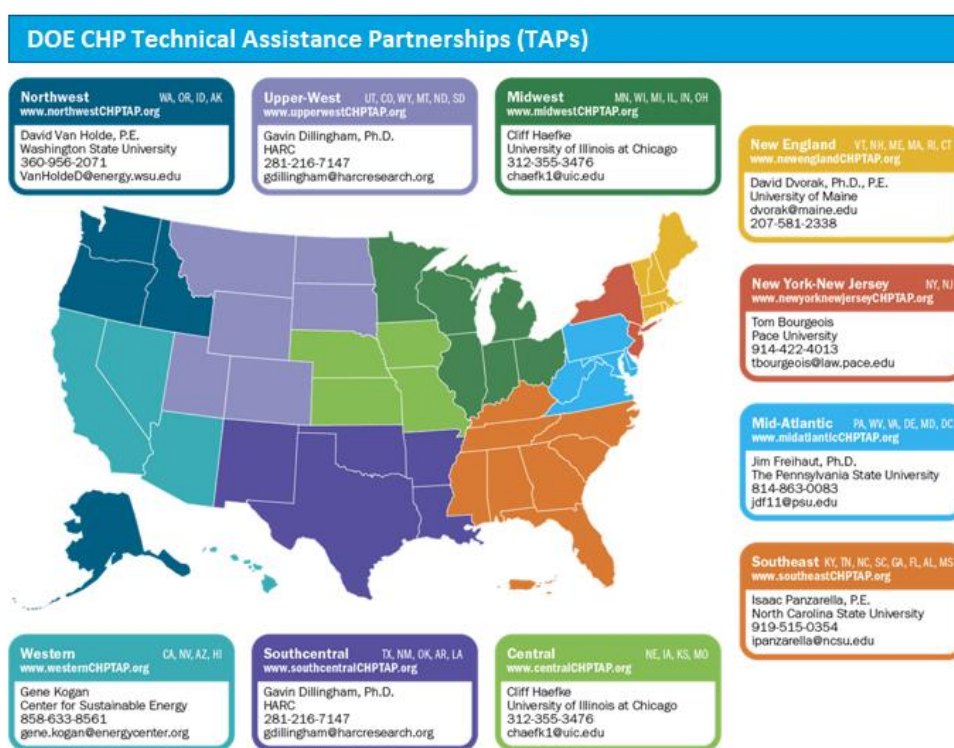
DOE CHP Technical Assistance Partnerships (TAPs)

Northwest WA, OR, ID, AK
www.northwestCHPTAP.org
David Van Holde, P.E.
Washington State University
360-956-2071
VanHoldeD@energy.wsu.edu

Upper-West UT, CO, WY, MT, ND, SD
www.upperwestCHPTAP.org
Gavin Dillingham, Ph.D.
HARC
281-216-7147
gdillingham@harcresearch.org

Midwest MN, WI, MI, IL, IN, OH
www.midwestCHPTAP.org
Cliff Haefke
University of Illinois at Chicago
312-355-3476
chaefk1@uic.edu

New England VT, NH, ME, MA, RI, CT
www.newenglandCHPTAP.org
David Dvorak, Ph.D., P.E.
University of Maine
dvorak@maine.edu
207-581-2338

New York-New Jersey NY, NJ
www.newyorknewjerseyCHPTAP.org
Tom Bourgeois
Pace University
914-422-4013
tbourgeois@law.pace.edu

Mid-Atlantic PA, WV, VA, DE, MD, DC
www.midatlanticCHPTAP.org
Jim Freihaut, Ph.D.
The Pennsylvania State University
814-863-0083
jdf11@psu.edu

Southeast KY, TN, NC, SC, GA, FL, AL, MS
www.southeastCHPTAP.org
Isaac Panzarella, P.E.
North Carolina State University
919-515-0354
ipanzarella@ncsu.edu

Western CA, NV, AZ, HI
www.westernCHPTAP.org
Gene Kogan
Center for Sustainable Energy
858-633-8561
gene.kogan@energycenter.org

Southcentral TX, NM, OK, AR, LA
www.southcentralCHPTAP.org
Gavin Dillingham, Ph.D.
HARC
281-216-7147
gdillingham@harcresearch.org

Central NE, IA, KS, MO
www.centralCHPTAP.org
Cliff Haefke
University of Illinois at Chicago
312-355-3476
chaefk1@uic.edu